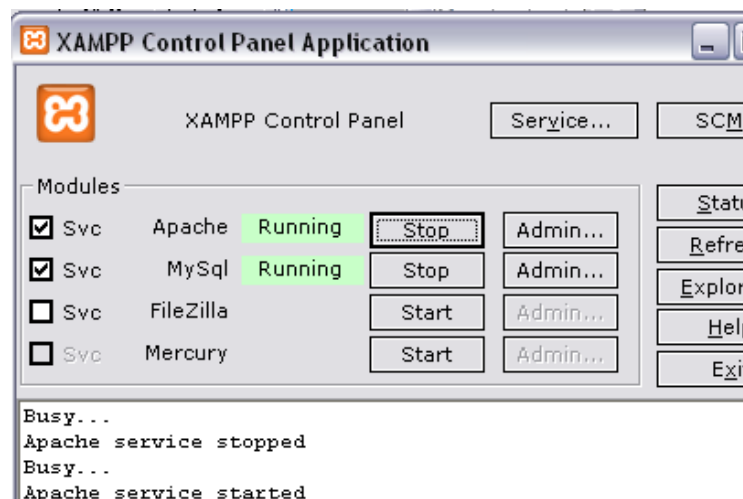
XAMPP Control Panel Application

XAMPP Control Panel

Service...

SCM

Modules

Svc Apache Running Stop Admin...

Svc MySql Running Stop Admin...

Svc FileZilla Start Admin...

Svc Mercury Start Admin...

Statu

Refre

Explor

Hel

Exi

Busy...
Apache service stopped
Busy...
Apache service started